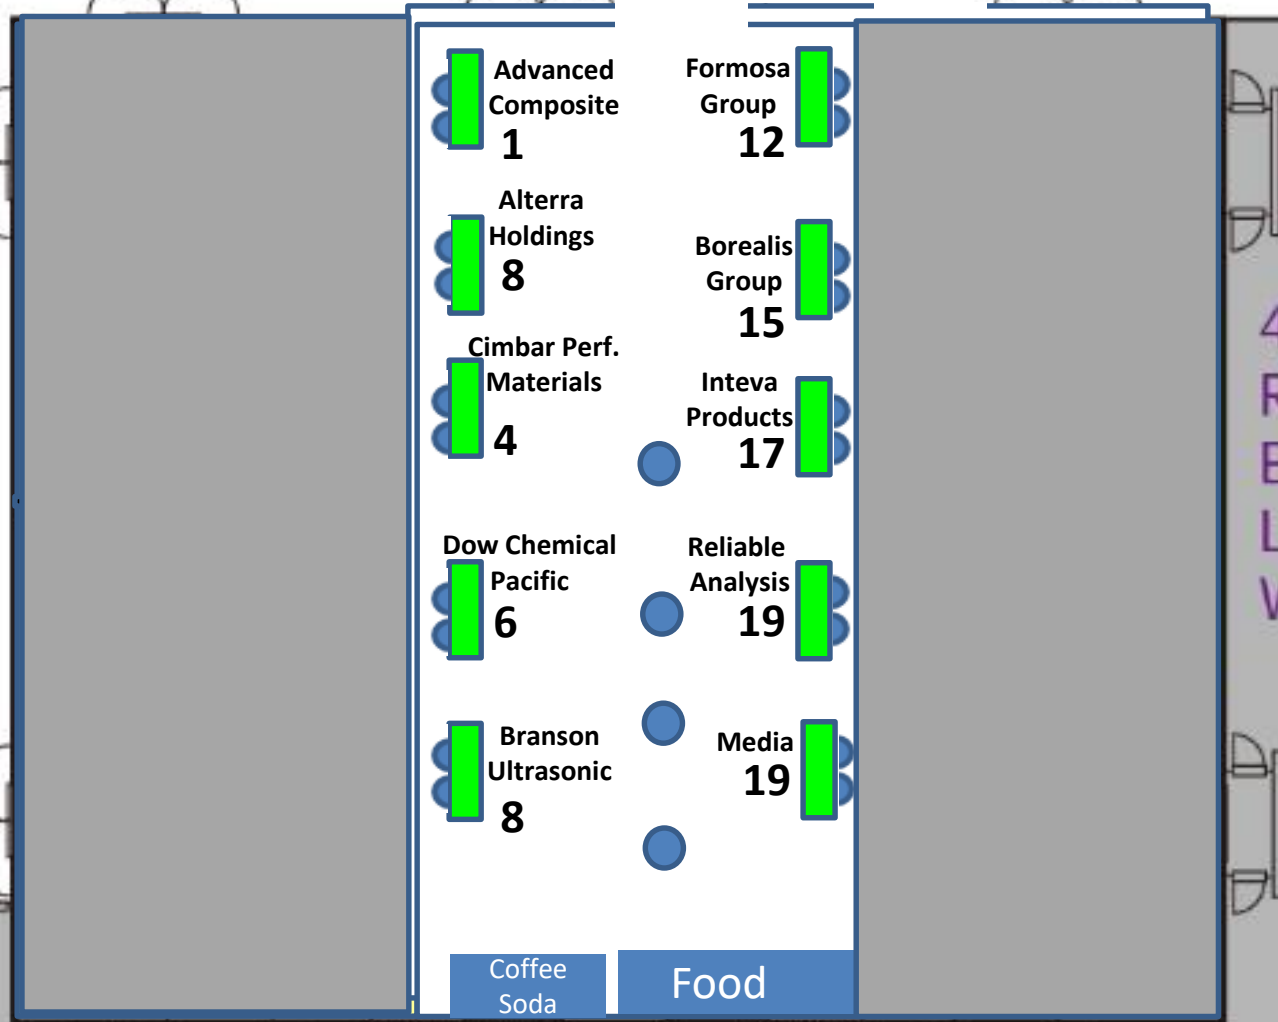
Advanced Composite
1

Formosa Group
12

Alterra Holdings
8

Borealis Group
15

Cimbar Perf. Materials
4

Inteva Products
17

Dow Chemical Pacific
6

Reliable Analysis
19

Branson Ultrasonic
8

Media
19

Coffee
Soda

Food

4
R
E
L
V